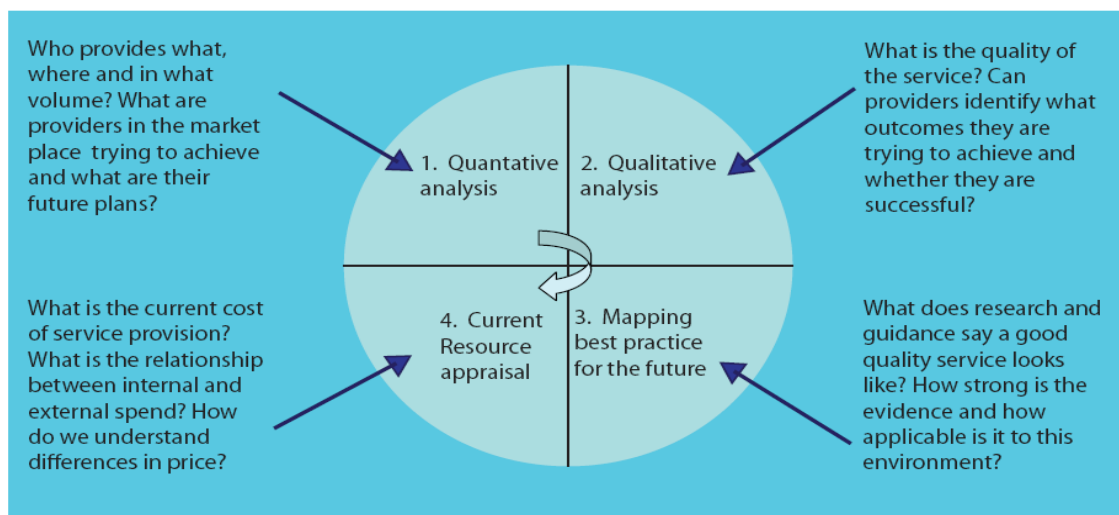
Who provides what, where and in what volume? What are providers in the market place  trying to achieve and what are their future plans?

1. Quantative analysis

2. Qualitative analysis

What is the quality of the service? Can providers identify what outcomes they are trying to achieve and whether they are successful?

What is the current cost of service provision? What is the relationship between internal and external spend? How do we understand differences in price?

4. Current Resource appraisal

3. Mapping best practice for the future

What does research and guidance say a good quality service looks like? How strong is the evidence and how applicable is it to this environment?